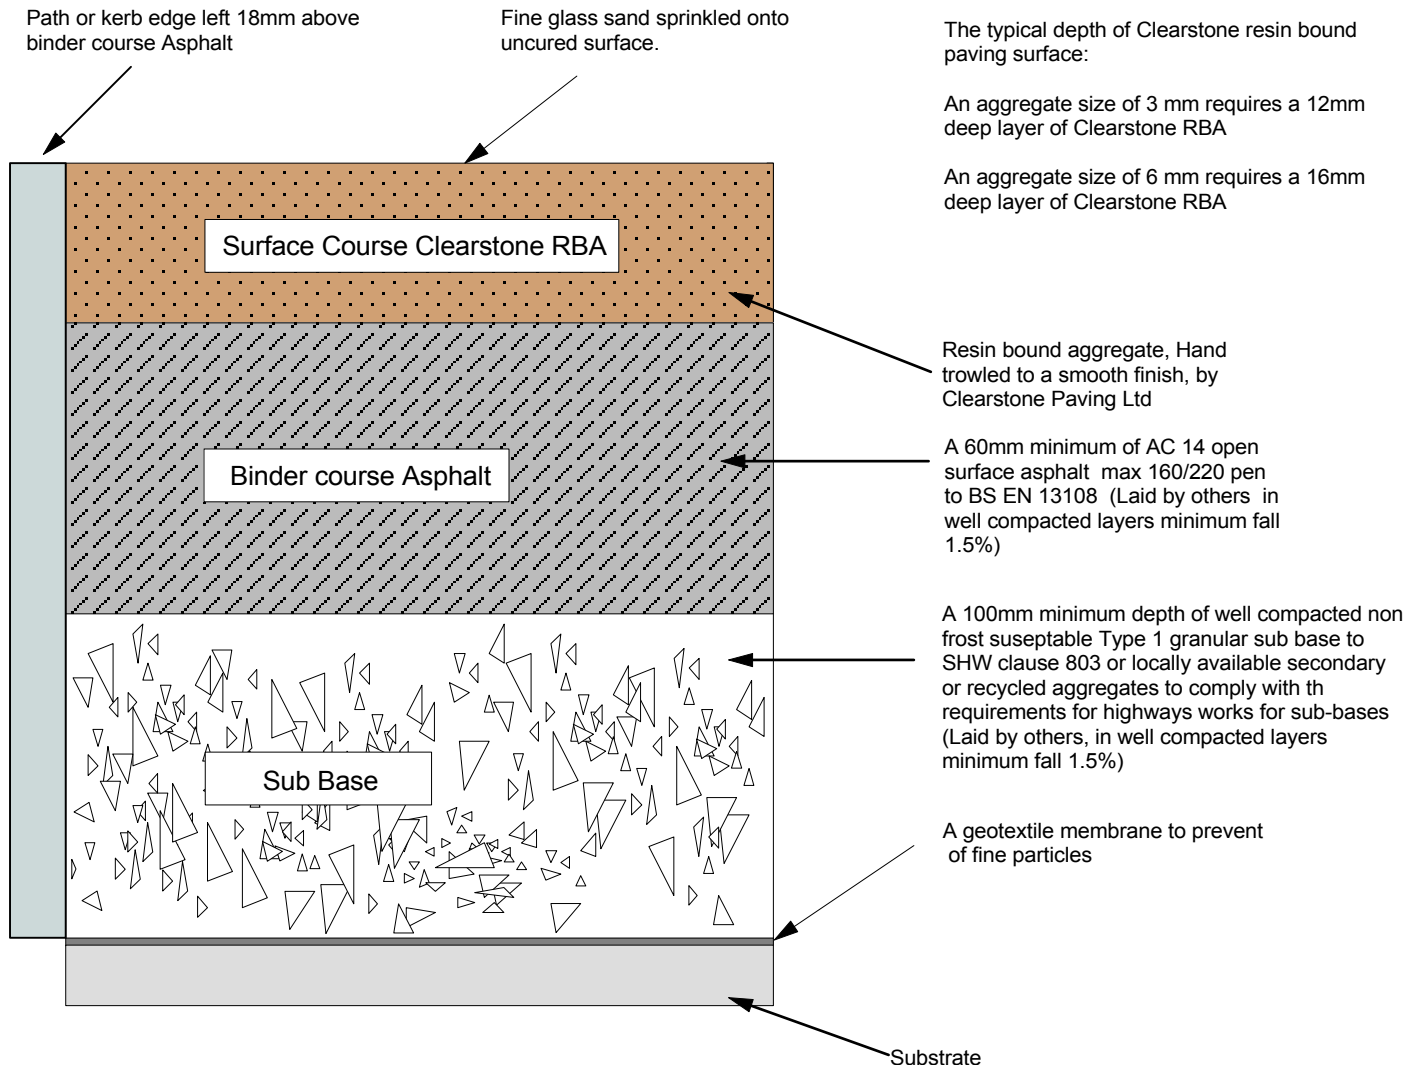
Path or kerb edge left 18mm above binder course Asphalt

Fine glass sand sprinkled onto uncured surface.

The typical depth of Clearstone resin bound paving surface:

An aggregate size of 3 mm requires a 12mm deep layer of Clearstone RBA

An aggregate size of 6 mm requires a 16mm deep layer of Clearstone RBA

Surface Course Clearstone RBA

Resin bound aggregate, Hand trowled to a smooth finish, by Clearstone Paving Ltd

Binder course Asphalt

A 60mm minimum of AC 14 open surface asphalt max 160/220 pen to BS EN 13108 (Laid by others in well compacted layers minimum fall 1.5%)

Sub Base

A 100mm minimum depth of well compacted non frost suseptable Type 1 granular sub base to SHW clause 803 or locally available secondary or recycled aggregates to comply with th requirements for highways works for sub-bases (Laid by others, in well compacted layers minimum fall 1.5%)

A geotextile membrane to prevent of fine particles

Substrate